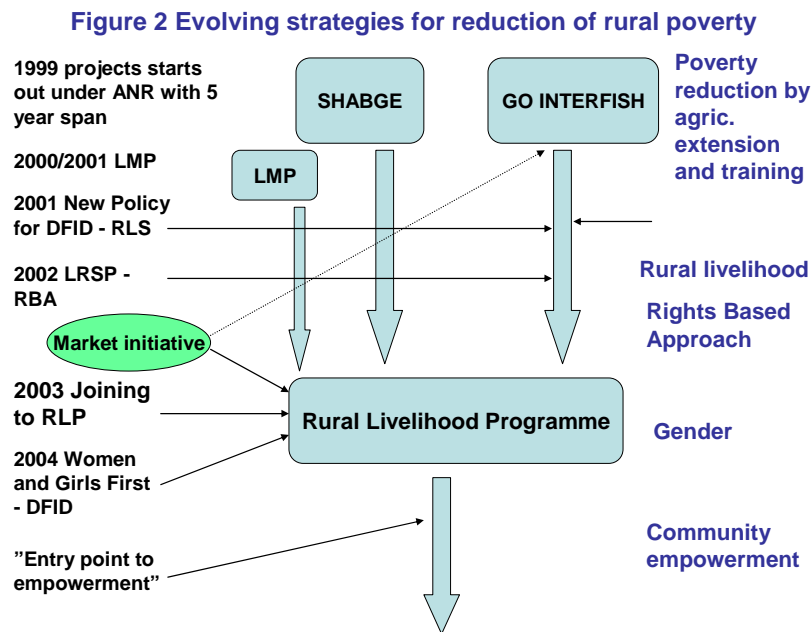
Figure 2 Evolving strategies for reduction of rural poverty

1999 projects starts out under ANR with 5 year span

SHABGE

GO INTERFISH

Poverty reduction by agric. extension and training

2000/2001 LMP

LMP

2001 New Policy for DFID - RLS

2002 LRSP - RBA

Rural livelihood

Rights Based Approach

Market initiative

2003 Joining to RLP

Rural Livelihood Programme

Gender

2004 Women and Girls First - DFID

Community empowerment

"Entry point to empowerment"